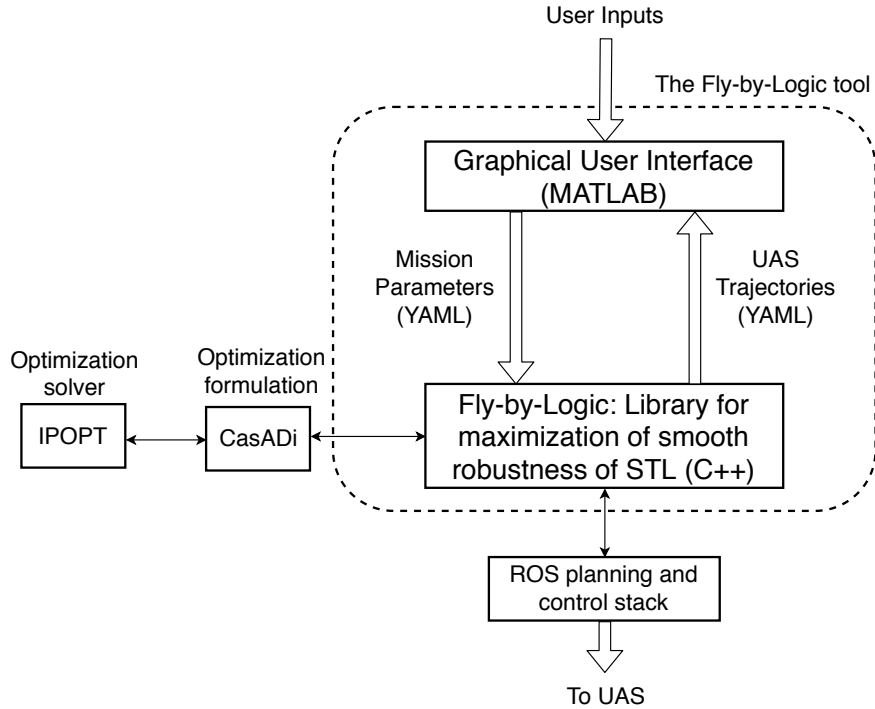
User Inputs

The Fly-by-Logic tool

Graphical User Interface (MATLAB)

Mission Parameters (YAML)

UAS Trajectories (YAML)

Optimization solver

IPOPT

Optimization formulation

CasADi

Fly-by-Logic: Library for maximization of smooth robustness of STL (C++)

ROS planning and control stack

To UAS